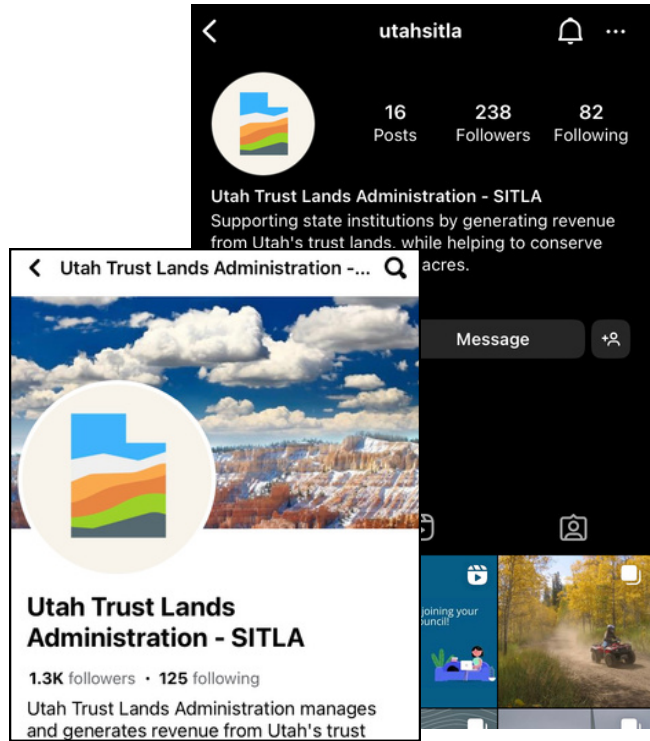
utahsitla

16 Posts
238 Followers
82 Following

Utah Trust Lands Administration - SITLA
Supporting state institutions by generating revenue from Utah's trust lands, while helping to conserve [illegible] acres.

Message

joining your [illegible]ouncil!

Utah Trust Lands Administration -...

Utah Trust Lands Administration - SITLA

1.3K followers • 125 following

Utah Trust Lands Administration manages and generates revenue from Utah's trust